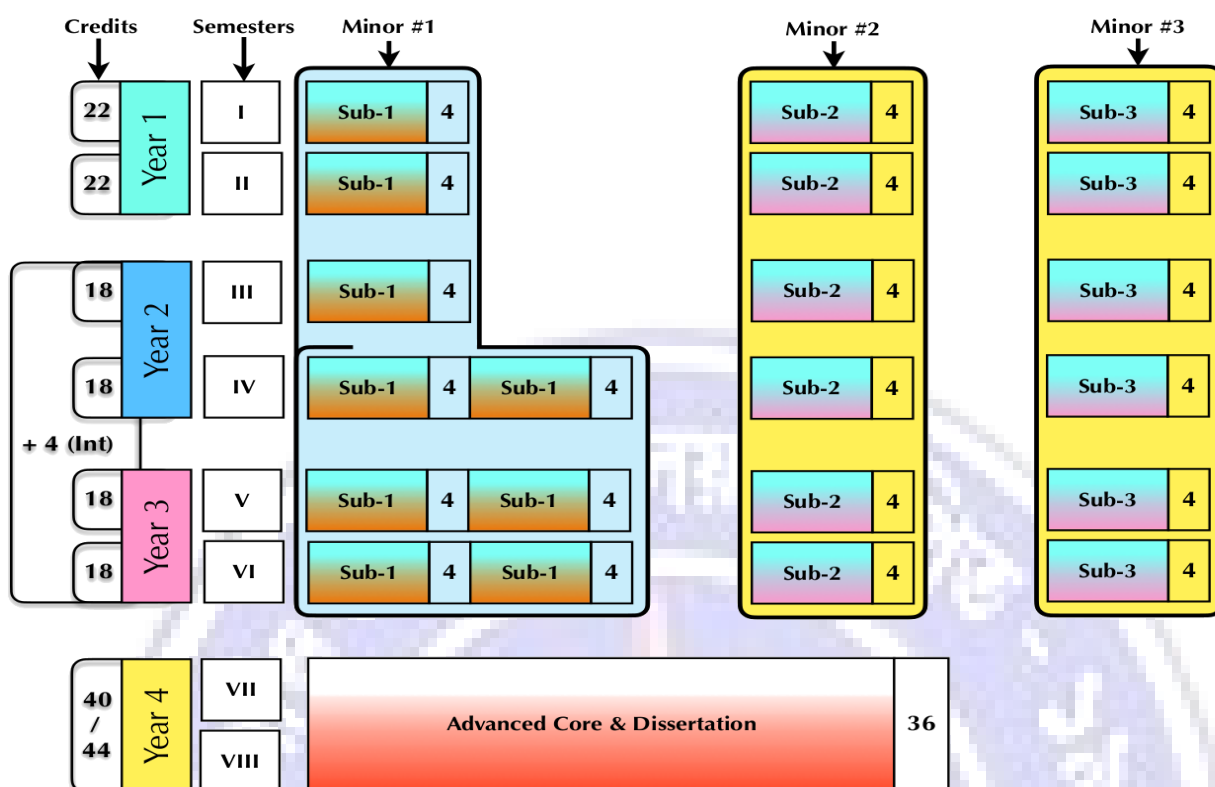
Credits
Semesters
Minor #1
Minor #2
Minor #3

22 Year 1 I Sub-1 4 Sub-2 4 Sub-3 4
22 II Sub-1 4 Sub-2 4 Sub-3 4

18 Year 2 III Sub-1 4 Sub-2 4 Sub-3 4
18 IV Sub-1 4 Sub-1 4 Sub-2 4 Sub-3 4

+ 4 (Int)

18 Year 3 V Sub-1 4 Sub-1 4 Sub-2 4 Sub-3 4
18 VI Sub-1 4 Sub-1 4 Sub-2 4 Sub-3 4

40 / 44 Year 4 VII VIII Advanced Core & Dissertation 36